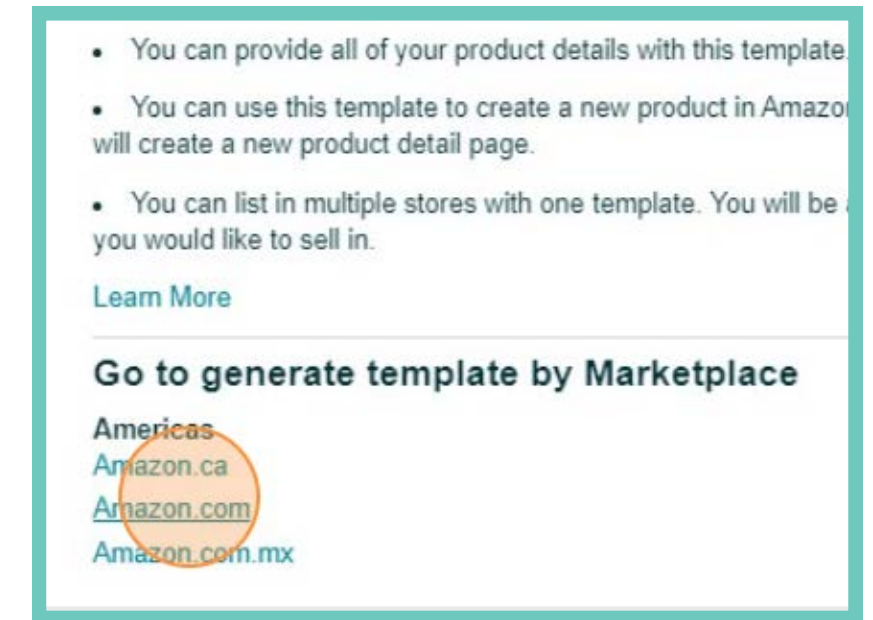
• You can provide all of your product details with this template.

• You can use this template to create a new product in Amazo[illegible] will create a new product detail page.

• You can list in multiple stores with one template. You will be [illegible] you would like to sell in.

Learn More

Go to generate template by Marketplace

Americas

Amazon.ca

Amazon.com

Amazon.com.mx